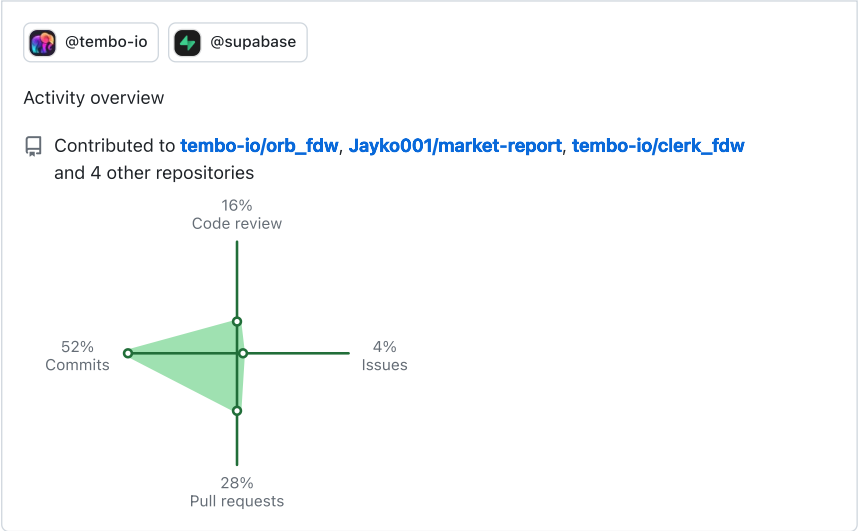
@tembo-io @supabase

Activity overview

Contributed to tembo-io/orb_fdw, Jayko001/market-report, tembo-io/clerk_fdw and 4 other repositories

16%
Code review

52%
Commits

4%
Issues

28%
Pull requests